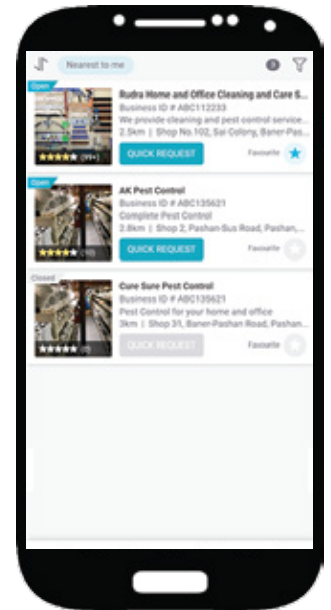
Nearest to me

Open
Rudra Home and Office Cleaning and Care S...
Business ID # ABC112233
We provide cleaning and pest control service...
2.5km | Shop No.102, Sai Colony, Baner-Pas...
(99+)
QUICK REQUEST
Favourite

Open
AK Pest Control
Business ID # ABC135621
Complete Pest Control
2.8km | Shop 2, Pashan-Sus Road, Pashan,...
(10)
QUICK REQUEST
Favourite

Closed
Cure Sure Pest Control
Business ID # ABC135621
Pest Control for your home and office
3km | Shop 31, Baner-Pashan Road, Pashan,...
(5)
QUICK REQUEST
Favourite